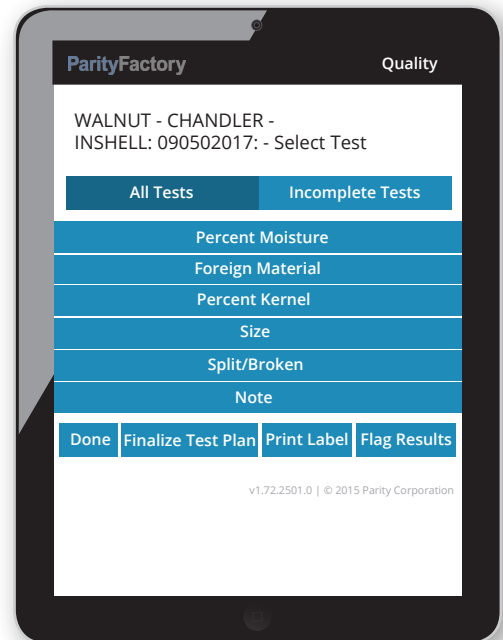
ParityFactory

Quality

WALNUT - CHANDLER - INSHELL: 090502017: - Select Test

All Tests

Incomplete Tests

Percent Moisture

Foreign Material

Percent Kernel

Size

Split/Broken

Note

Done

Finalize Test Plan

Print Label

Flag Results

v1.72.2501.0 | © 2015 Parity Corporation